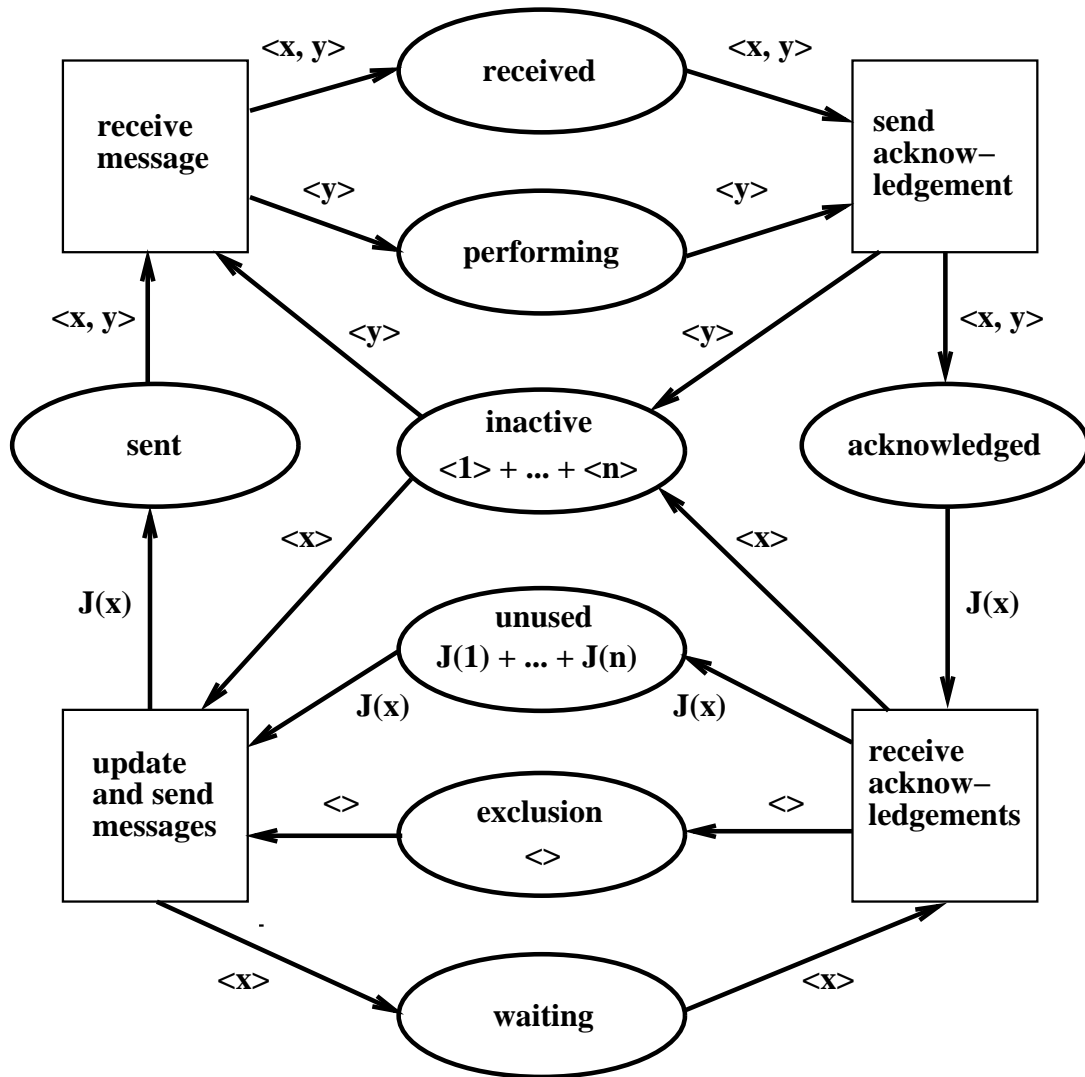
<x, y>
received
<x, y>
receive message
send acknowledgement
<y>
performing
<y>
<x, y>
<y>
<y>
<x, y>
sent
inactive
<1> + ... + <n>
acknowledged
<x>
<x>
J(x)
unused
J(1) + ... + J(n)
J(x)
J(x)
J(x)
update and send messages
<>
exclusion
<>
<>
receive acknowledgements
<x>
waiting
<x>